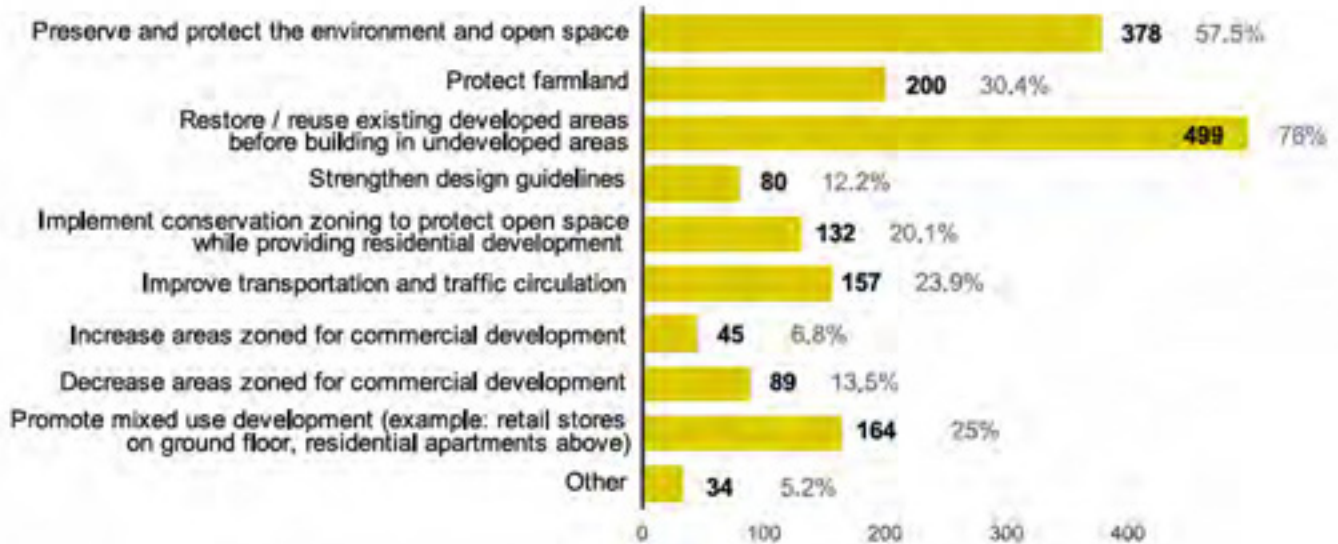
| Category | Count | Percent |
|---|---|---|
| Preserve and protect the environment and open space | 378 | 57.5% |
| Protect farmland | 200 | 30.4% |
| Restore / reuse existing developed areas before building in undeveloped areas | 499 | 76% |
| Strengthen design guidelines | 80 | 12.2% |
| Implement conservation zoning to protect open space while providing residential development | 132 | 20.1% |
| Improve transportation and traffic circulation | 157 | 23.9% |
| Increase areas zoned for commercial development | 45 | 6.8% |
| Decrease areas zoned for commercial development | 89 | 13.5% |
| Promote mixed use development (example: retail stores on ground floor, residential apartments above) | 164 | 25% |
| Other | 34 | 5.2% |

0 100 200 300 400